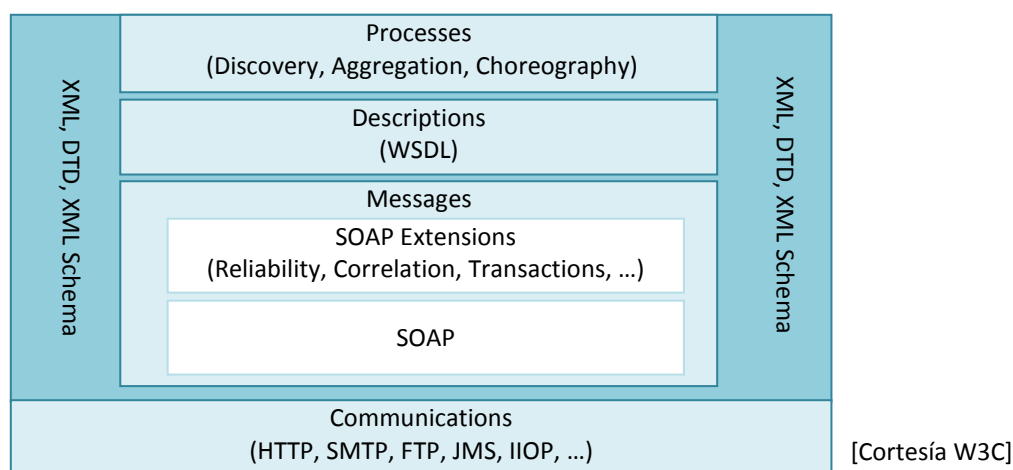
XML, DTD, XML Schema

Processes
(Discovery, Aggregation, Choreography)

Descriptions
(WSDL)

Messages

SOAP Extensions
(Reliability, Correlation, Transactions, …)

SOAP

XML, DTD, XML Schema

Communications
(HTTP, SMTP, FTP, JMS, IIOP, …)

[Cortesía W3C]